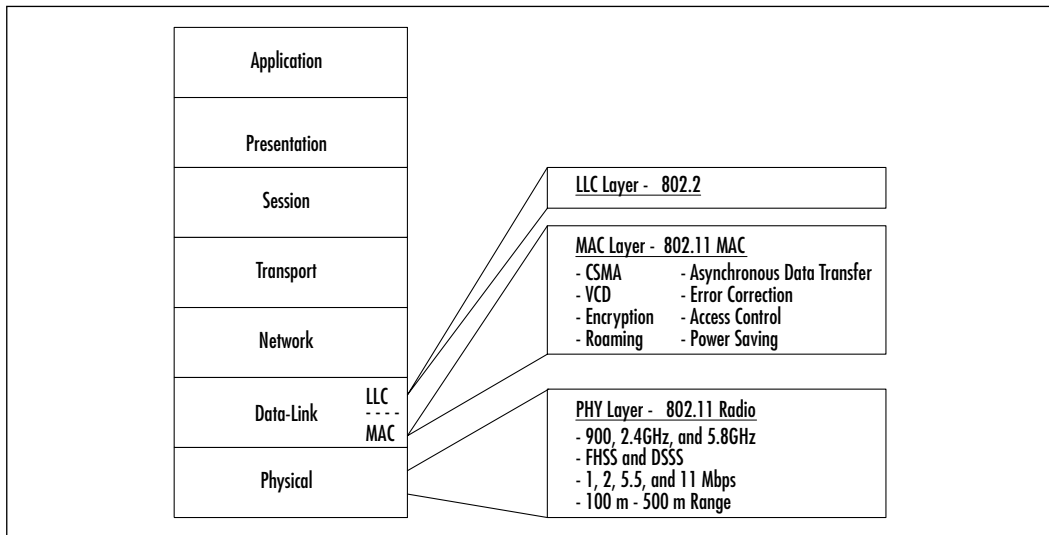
Application

Presentation

Session

Transport

Network

Data-Link

LLC

MAC

Physical

LLC Layer - 802.2

MAC Layer - 802.11 MAC

- CSMA
- VCD
- Encryption
- Roaming

- Asynchronous Data Transfer
- Error Correction
- Access Control
- Power Saving

PHY Layer - 802.11 Radio

- 900, 2.4GHz, and 5.8GHz
- FHSS and DSSS
- 1, 2, 5.5, and 11 Mbps
- 100 m - 500 m Range